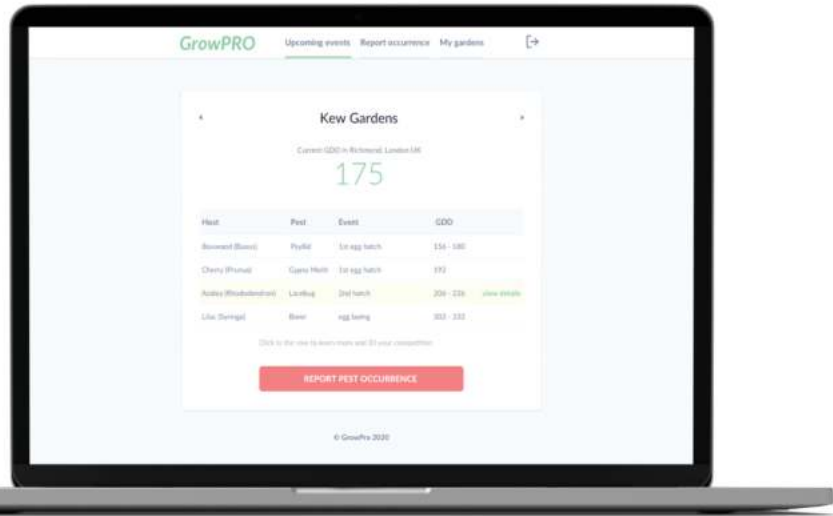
GrowPRO

Upcoming events Report occurrence My gardens

Kew Gardens

Current GDD in Richmond, London UK

175

| Host | Pest | Event | GDD | |
|---|---|---|---|---|
| Boxwood (Buxus) | Psyllid | 1st egg hatch | 156 - 180 | |
| Cherry (Prunus) | Gypsy Moth | 1st egg hatch | 192 | |
| Azalea (Rhododendron) | Lacebug | 2nd hatch | 206 - 226 | view details |
| Lilac (Syringa) | Borer | egg laying | 302 - 333 | |

Click in the row to learn more and fill your competition

REPORT PEST OCCURRENCE

© GrowPro 2020